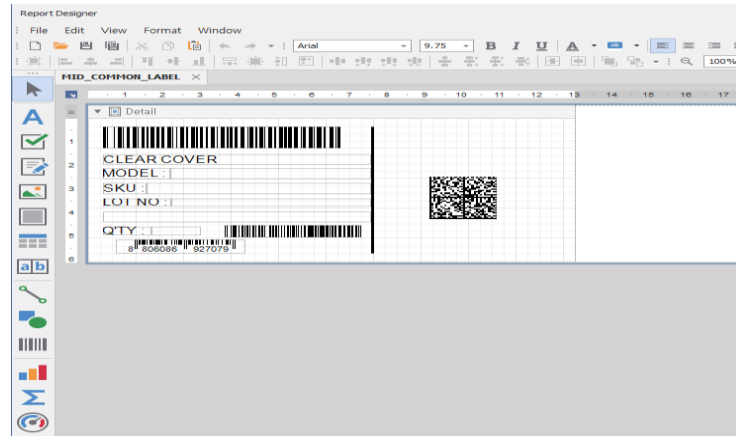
Report Designer

File Edit View Format Window

Arial 9.75 B I U A 100%

MID_COMMON_LABEL ×

1 2 3 4 5 6 7 8 9 10 11 12 13 14 15 16 17

Detail

1
2
3
4
5
6

CLEAR COVER
MODEL :
SKU :
LOT NO :
Q'TY :

8 806086 927079

a|b

Σ